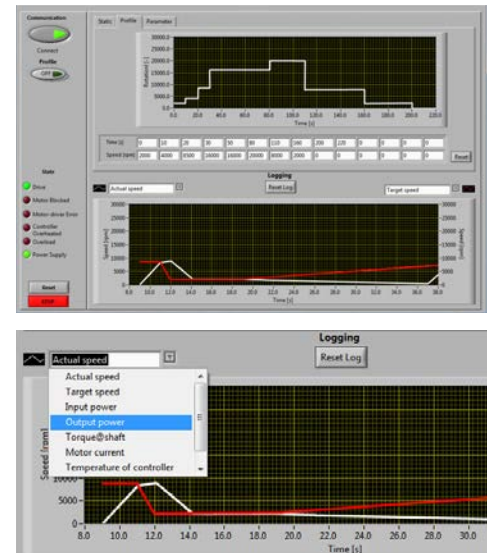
Communication
Connect
Profile
OFF

Static Profile Parameter

30000
25000
20000
15000
10000
5000
0
Rotation [/]
0.0 20.0 40.0 60.0 80.0 100.0 120.0 140.0 160.0 180.0 200.0 220.0
Time [s]

| Time [s] | 0 | 10 | 20 | 30 | 50 | 80 | 110 | 160 | 200 | 220 | 0 | 0 | 0 |
|---|---|---|---|---|---|---|---|---|---|---|---|---|---|
| Speed [rpm] | 2000 | 4000 | 8500 | 16000 | 16000 | 20000 | 30000 | 2000 | 0 | 0 | 0 | 0 | 0 |

Reset

State
Drive
Motor Blocked
Motor driver Error
Controller Overheated
Overload
Power Supply

Reset
ERROR

Logging
Actual speed
Reset Log
Target speed

3000
2500
2000
1500
1000
500
0
Speed [rpm]
8.0 10.0 12.0 14.0 16.0 18.0 20.0 22.0 24.0 26.0 28.0 30.0 32.0 34.0 36.0
Time [s]

Logging
Actual speed
Reset Log
Actual speed
Target speed
Input power
Output power
Torque@shaft
Motor current
Temperature of controller
Speed [rpm]
10000
5000
0
8.0 10.0 12.0 14.0 16.0 18.0 20.0 22.0 24.0 26.0 28.0 30.0
Time [s]